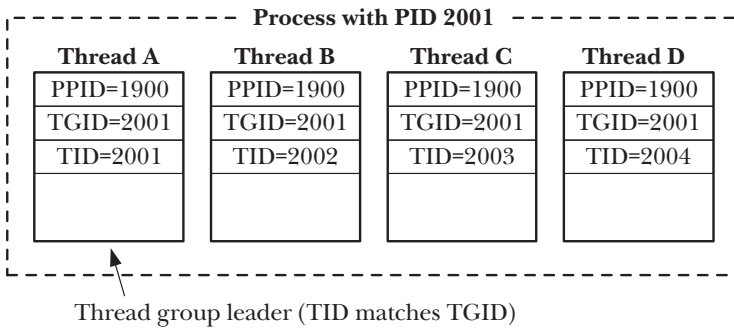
Process with PID 2001

Thread A
PPID=1900
TGID=2001
TID=2001

Thread B
PPID=1900
TGID=2001
TID=2002

Thread C
PPID=1900
TGID=2001
TID=2003

Thread D
PPID=1900
TGID=2001
TID=2004

Thread group leader (TID matches TGID)